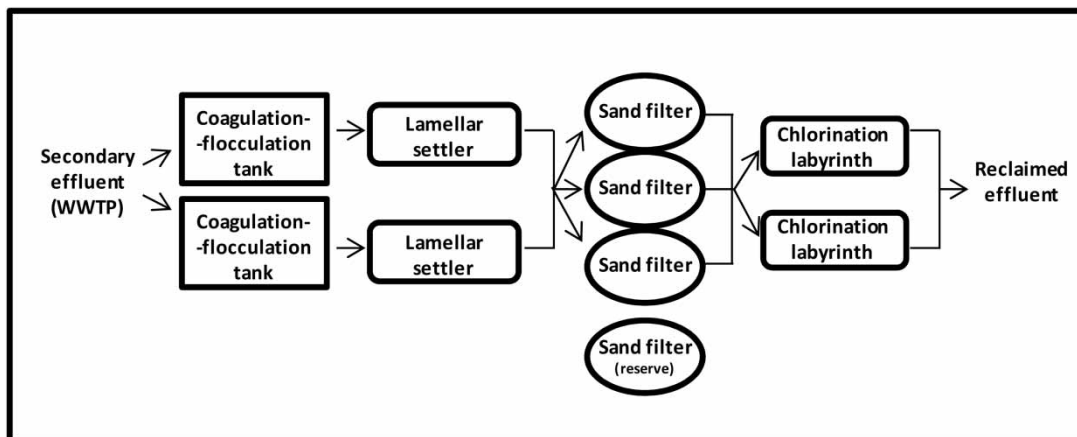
Secondary effluent (WWTP)

Coagulation--flocculation tank

Coagulation--flocculation tank

Lamellar settler

Lamellar settler

Sand filter

Sand filter

Sand filter

Sand filter (reserve)

Chlorination labyrinth

Chlorination labyrinth

Reclaimed effluent